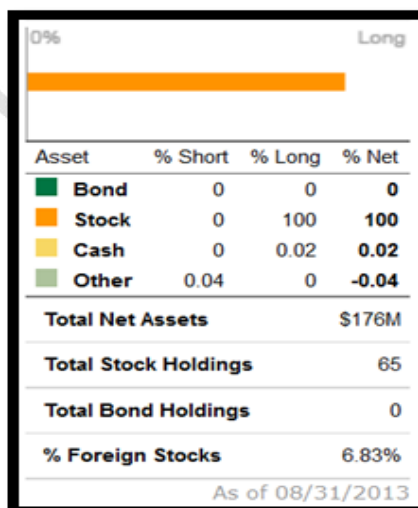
0%

Long

| Asset | % Short | % Long | % Net |
|---|---|---|---|
| Bond | 0 | 0 | 0 |
| Stock | 0 | 100 | 100 |
| Cash | 0 | 0.02 | 0.02 |
| Other | 0.04 | 0 | -0.04 |

| | |
|---|---|
| Total Net Assets | $176M |
| Total Stock Holdings | 65 |
| Total Bond Holdings | 0 |
| % Foreign Stocks | 6.83% |

As of 08/31/2013